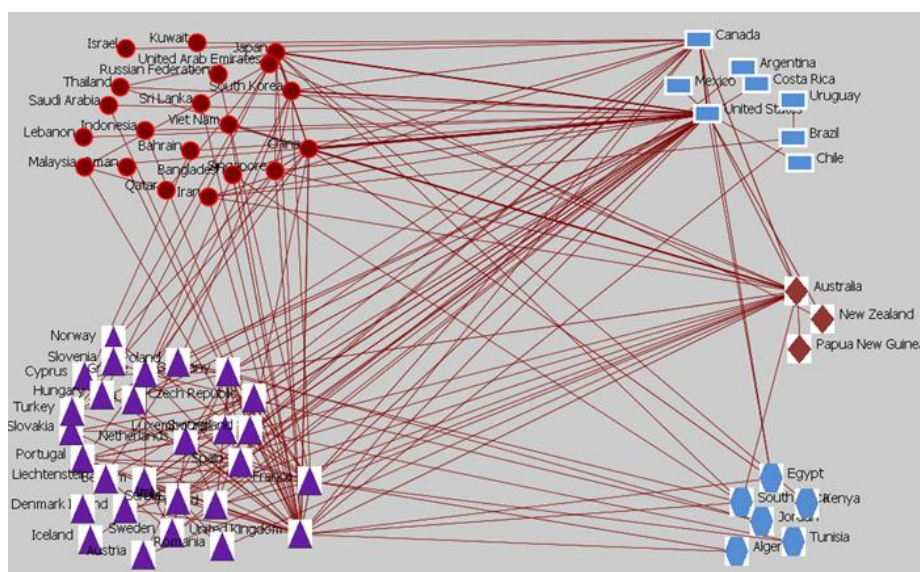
Israel
Kuwait
United Arab Emirates
Japan
Russian Federation
Thailand
Saudi Arabia
Sri Lanka
South Korea
Indonesia
Viet Nam
Lebanon
Bahrain
China
Malaysia
Bangladesh
Singapore
Qatar
Iran
Canada
Argentina
Mexico
Costa Rica
United States
Uruguay
Brazil
Chile
Australia
New Zealand
Papua New Guinea
Norway
Slovenia
Poland
Cyprus
Hungary
Czech Republic
Turkey
Slovakia
Netherlands
Luxembourg
Portugal
Spain
Liechtenstein
France
Denmark
Sweden
United Kingdom
Iceland
Romania
Austria
Egypt
South
Kenya
Jordan
Tunisia
Algeria